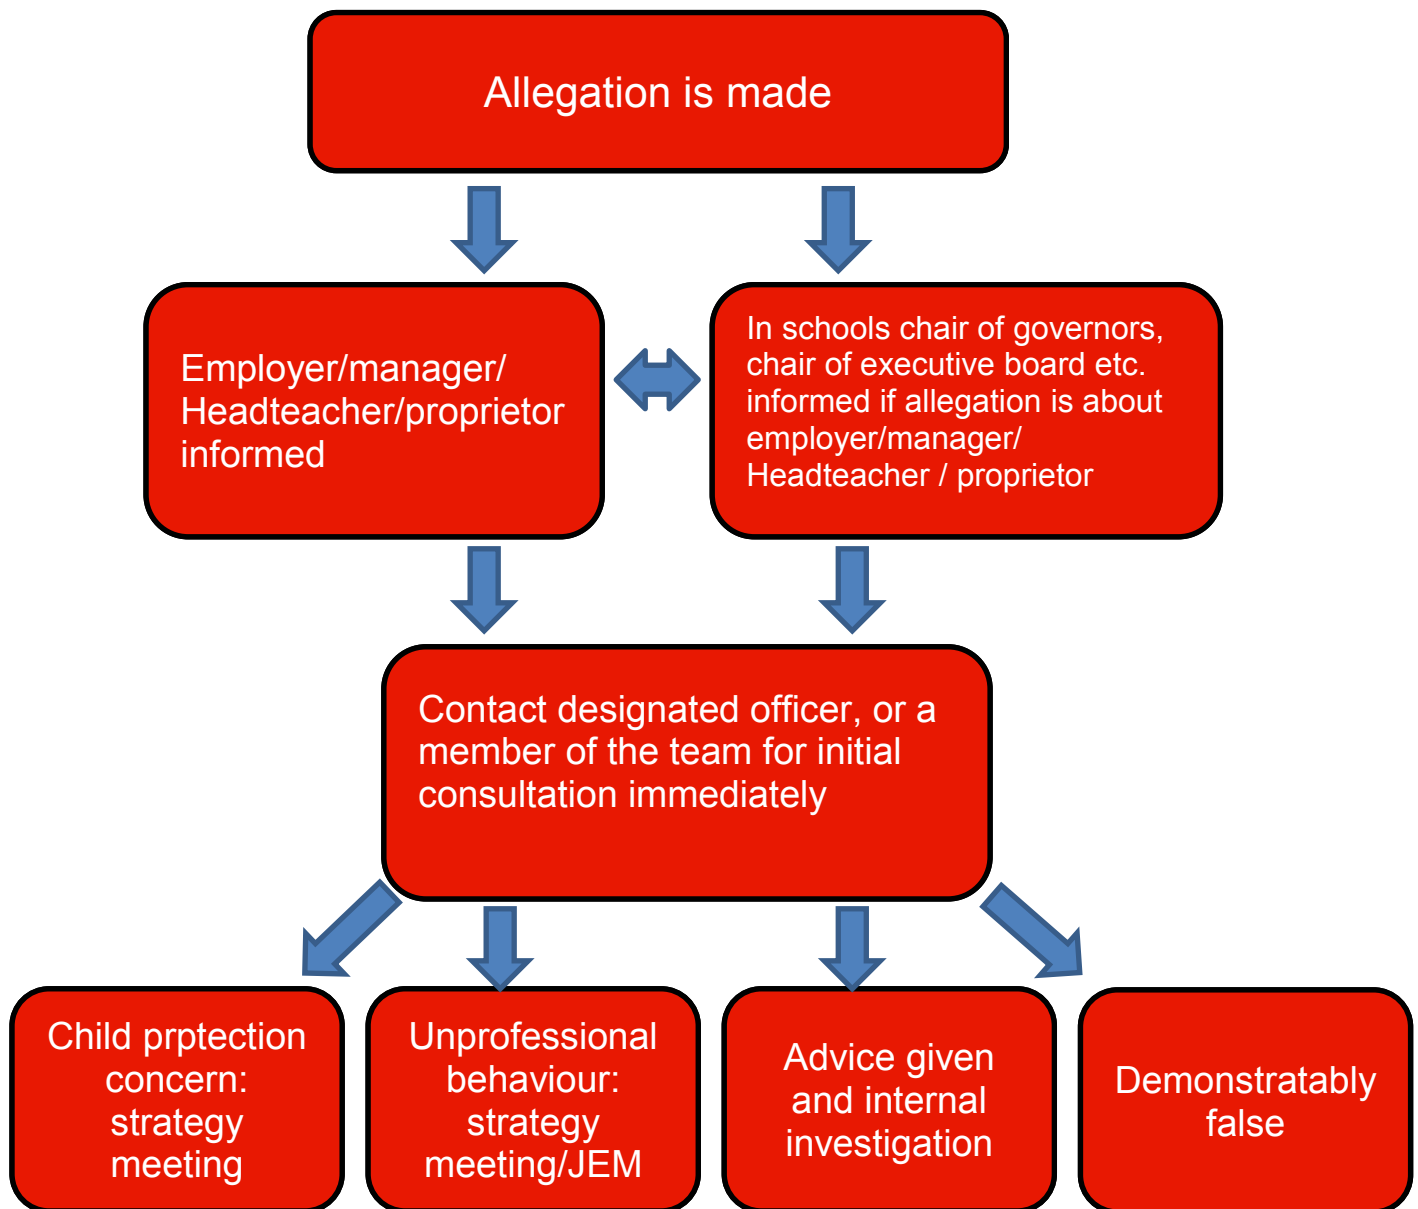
Allegation is made

Employer/manager/ Headteacher/proprietor informed

In schools chair of governors, chair of executive board etc. informed if allegation is about employer/manager/ Headteacher / proprietor

Contact designated officer, or a member of the team for initial consultation immediately

Child prptection concern: strategy meeting

Unprofessional behaviour: strategy meeting/JEM

Advice given and internal investigation

Demonstratably false